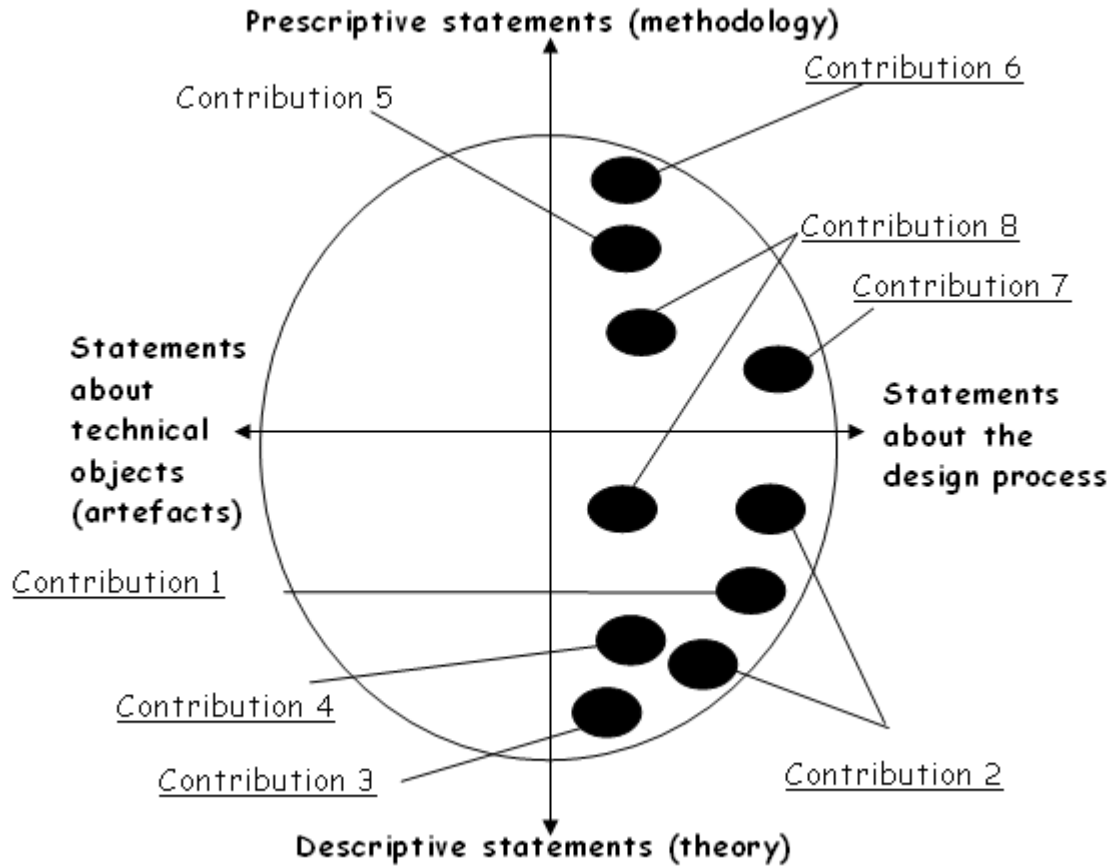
Prescriptive statements (methodology)

Contribution 6

Contribution 5

Contribution 8

Contribution 7

Statements about technical objects (artefacts)

Statements about the design process

Contribution 1

Contribution 4

Contribution 3

Contribution 2

Descriptive statements (theory)